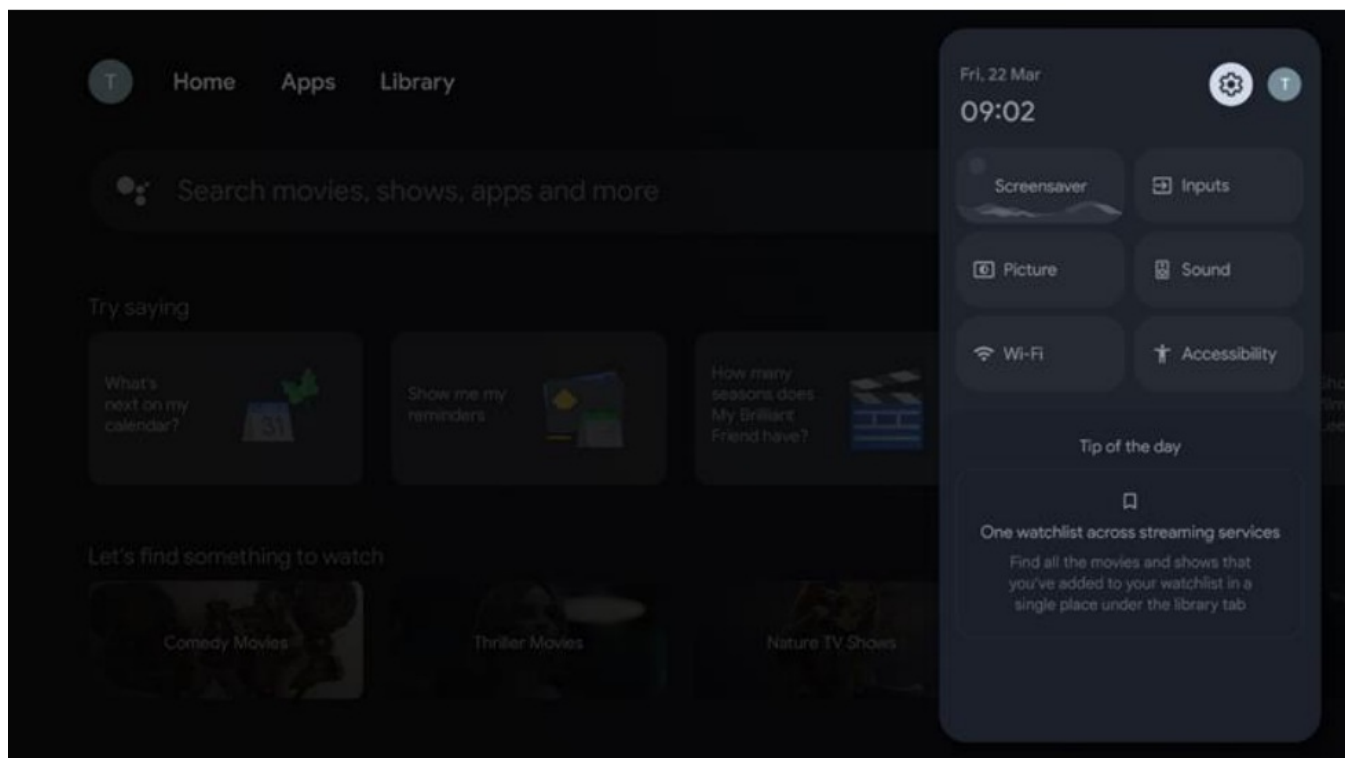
T Home Apps Library

Search movies, shows, apps and more

Try saying

What's next on my calendar?

31

Show me my reminders

How many seasons does My Brilliant Friend have?

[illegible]

Let's find something to watch

Comedy Movies

Thriller Movies

Nature TV Shows

Fri, 22 Mar
09:02

T

Screensaver

Inputs

Picture

Sound

Wi-Fi

Accessibility

Tip of the day

One watchlist across streaming services

Find all the movies and shows that you've added to your watchlist in a single place under the library tab